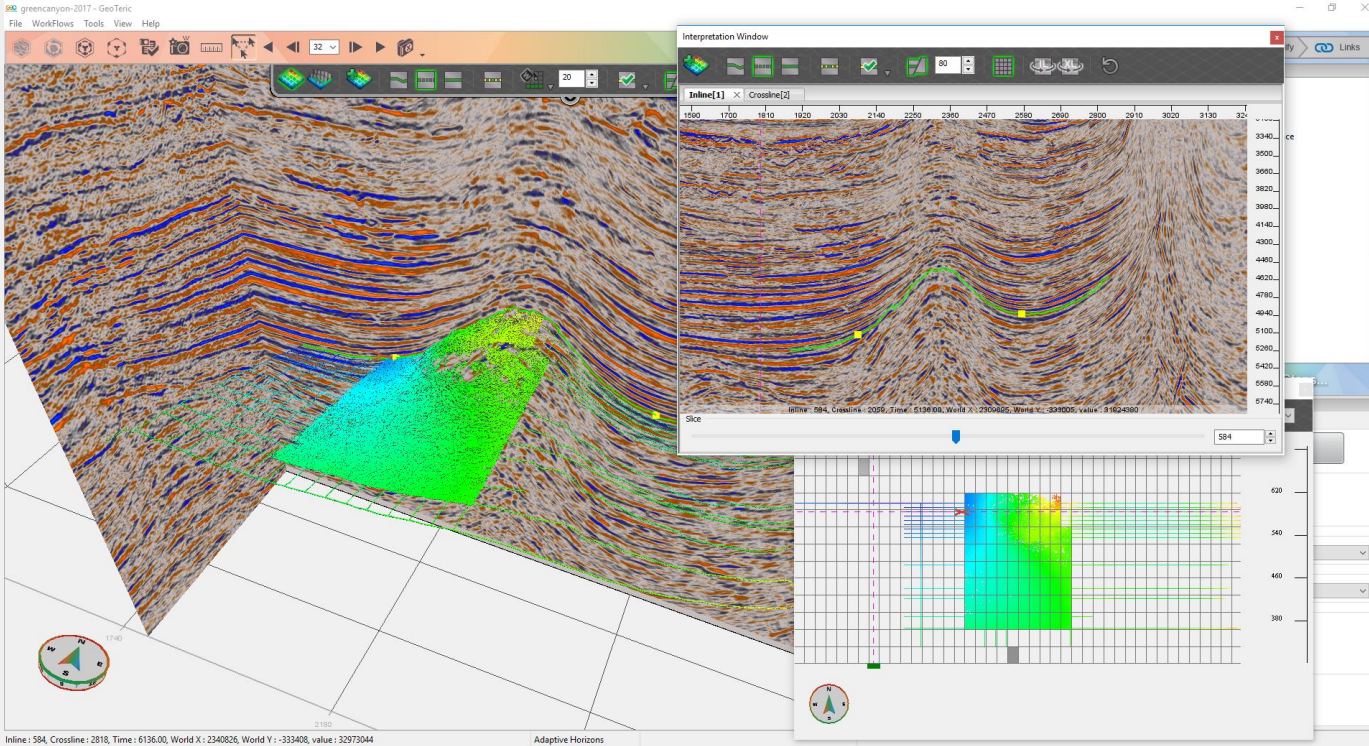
greencanyon-2017 - GeoTeric
File WorkFlows Tools View Help
32
20
fy Links
Interpretation Window
80
Inline[1] Crossline[2]
1590 1700 1810 1920 2030 2140 2250 2360 2470 2580 2690 2800 2910 3020 3130 32
3340
3500
3660
3820
3980
4140
4300
4460
4620
4780
4940
5100
5260
5420
5580
5740
Inline : 584, Crossline : 2059, Time : 5136.00, World X : 2300895, World Y : -339005, value : 31924380
Slice
584
620
540
460
380
1740
2180
N
S
W
E
Inline : 584, Crossline : 2818, Time : 6136.00, World X : 2340826, World Y : -333408, value : 32973044
Adaptive Horizons